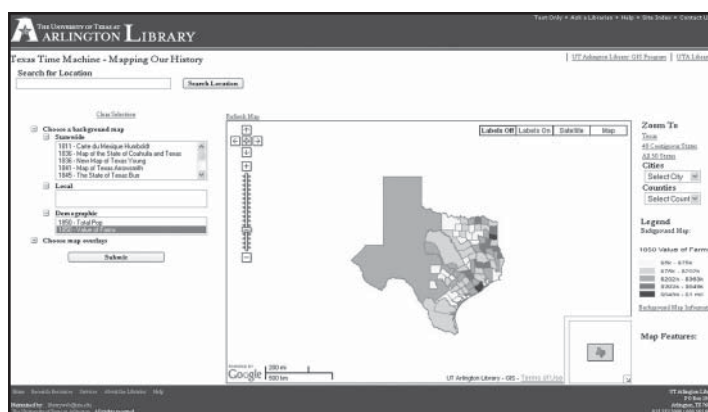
THE UNIVERSITY OF TEXAS AT ARLINGTON LIBRARY

Text Only • Ask a Librarian • Help • Site Index • Contact U

Texas Time Machine - Mapping Our History

| UT Arlington Library GIS Program | UTA Libra

Search for Location

Search Location

Clear Selection

Choose a background map

Statewide

1811 - Carte du Mexique Humboldt
1836 - Map of the State of Coahuila and Texas
1836 - New Map of Texas Young
1841 - Map of Texas Arrowsmith
1845 - The State of Texas Burr

Local

Demographic

1850 - Total Pop
1850 - Value of Farms

Choose map overlays

Submit

Refresh Map

Labels Off | Labels On | Satellite | Map

Zoom To
Texas
48 Contiguous States
All 50 States
Cities
Select City
Counties
Select County

Legend
Background Map:

1850 Value of Farm

$0k - $75k
$75k - $202k
$202k - $363k
$363k - $649k
$649k - $1 mil

Background Map Informat

Map Features:

Google 200 mi 500 km

UT Arlington Library - GIS - Terms of Use

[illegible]

UT Arlington Lib
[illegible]
Arlington, TX
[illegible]